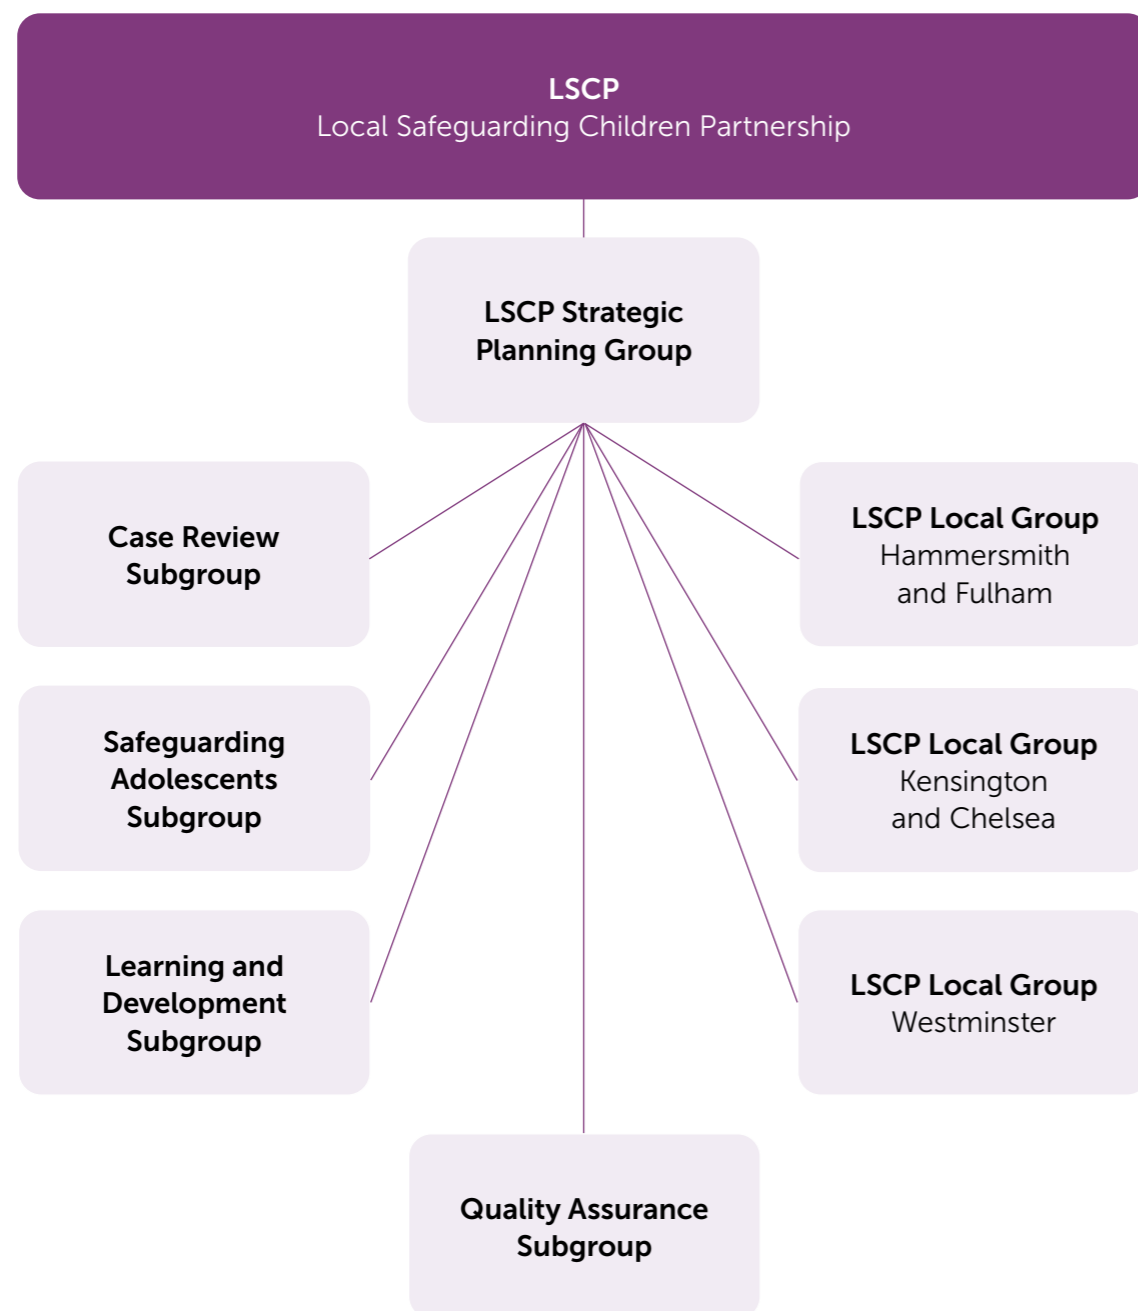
LSCP
Local Safeguarding Children Partnership

LSCP Strategic Planning Group

Case Review Subgroup

LSCP Local Group
Hammersmith and Fulham

Safeguarding Adolescents Subgroup

LSCP Local Group
Kensington and Chelsea

Learning and Development Subgroup

LSCP Local Group
Westminster

Quality Assurance Subgroup